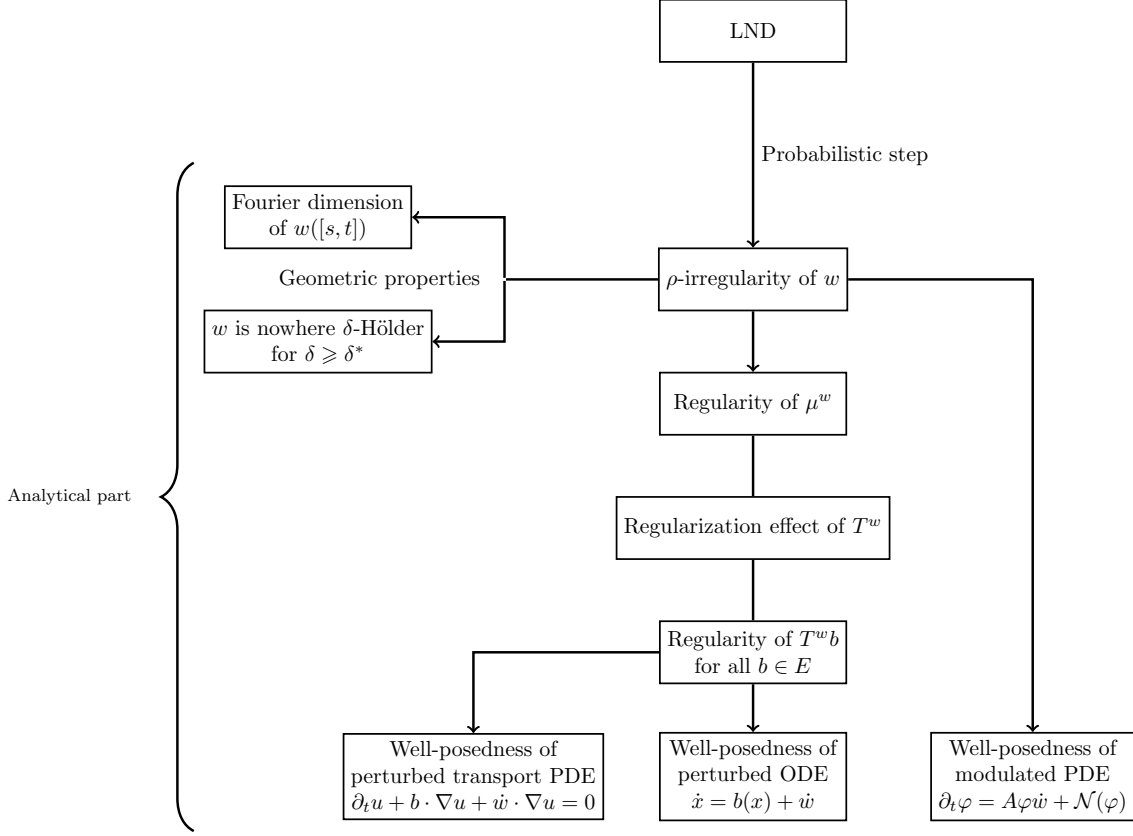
LND

Probabilistic step

Analytical part

Fourier dimension of $w([s,t])$

Geometric properties

$w$ is nowhere $\delta$-Hölder for $\delta \geqslant \delta^*$

$\rho$-irregularity of $w$

Regularity of $\mu^w$

Regularization effect of $T^w$

Regularity of $T^w b$ for all $b \in E$

Well-posedness of perturbed transport PDE $\partial_t u + b \cdot \nabla u + \dot{w} \cdot \nabla u = 0$

Well-posedness of perturbed ODE $\dot{x} = b(x) + \dot{w}$

Well-posedness of modulated PDE $\partial_t \varphi = A\varphi\dot{w} + \mathcal{N}(\varphi)$